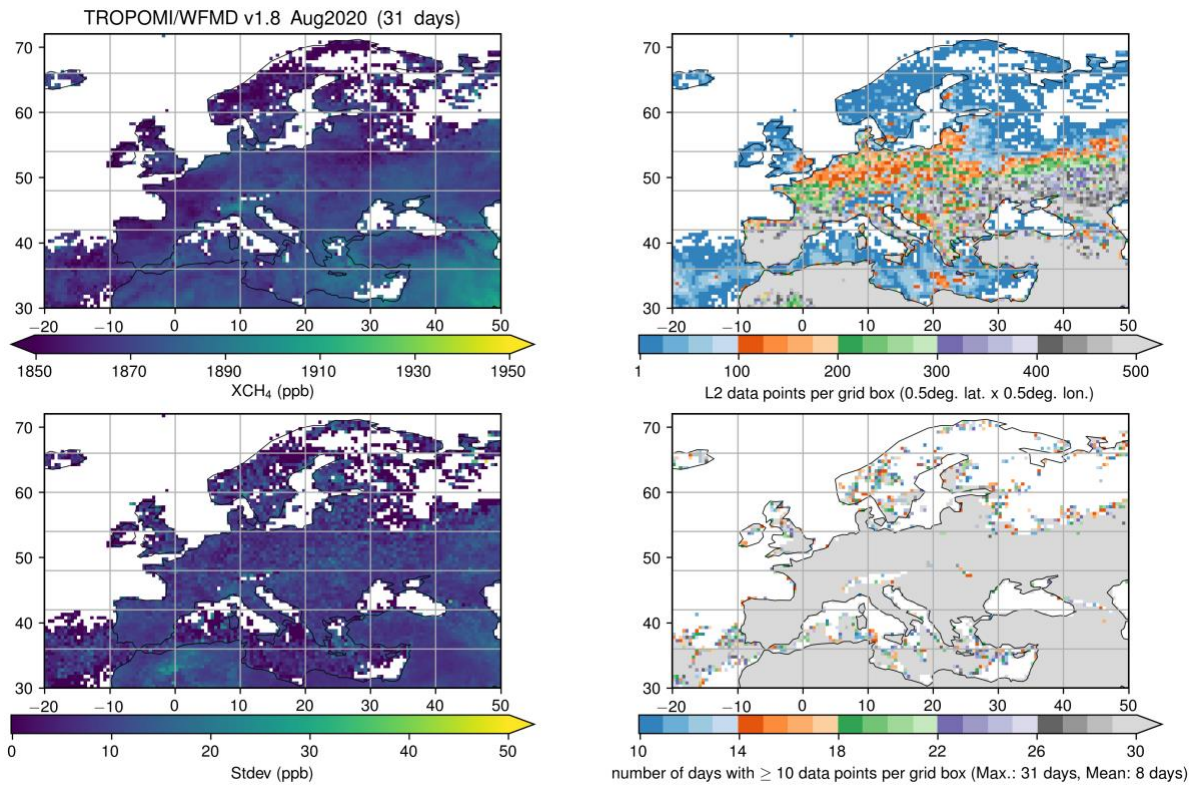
TROPOMI/WFMD v1.8 Aug2020 (31 days)

70
60
50
40
30
−20 −10 0 10 20 30 40 50
1850 1870 1890 1910 1930 1950
$XCH_4$ (ppb)

70
60
50
40
30
−20 −10 0 10 20 30 40 50
1 100 200 300 400 500
L2 data points per grid box (0.5deg. lat. x 0.5deg. lon.)

70
60
50
40
30
−20 −10 0 10 20 30 40 50
0 10 20 30 40 50
Stdev (ppb)

70
60
50
40
30
−20 −10 0 10 20 30 40 50
10 14 18 22 26 30
number of days with $\geq$ 10 data points per grid box (Max.: 31 days, Mean: 8 days)